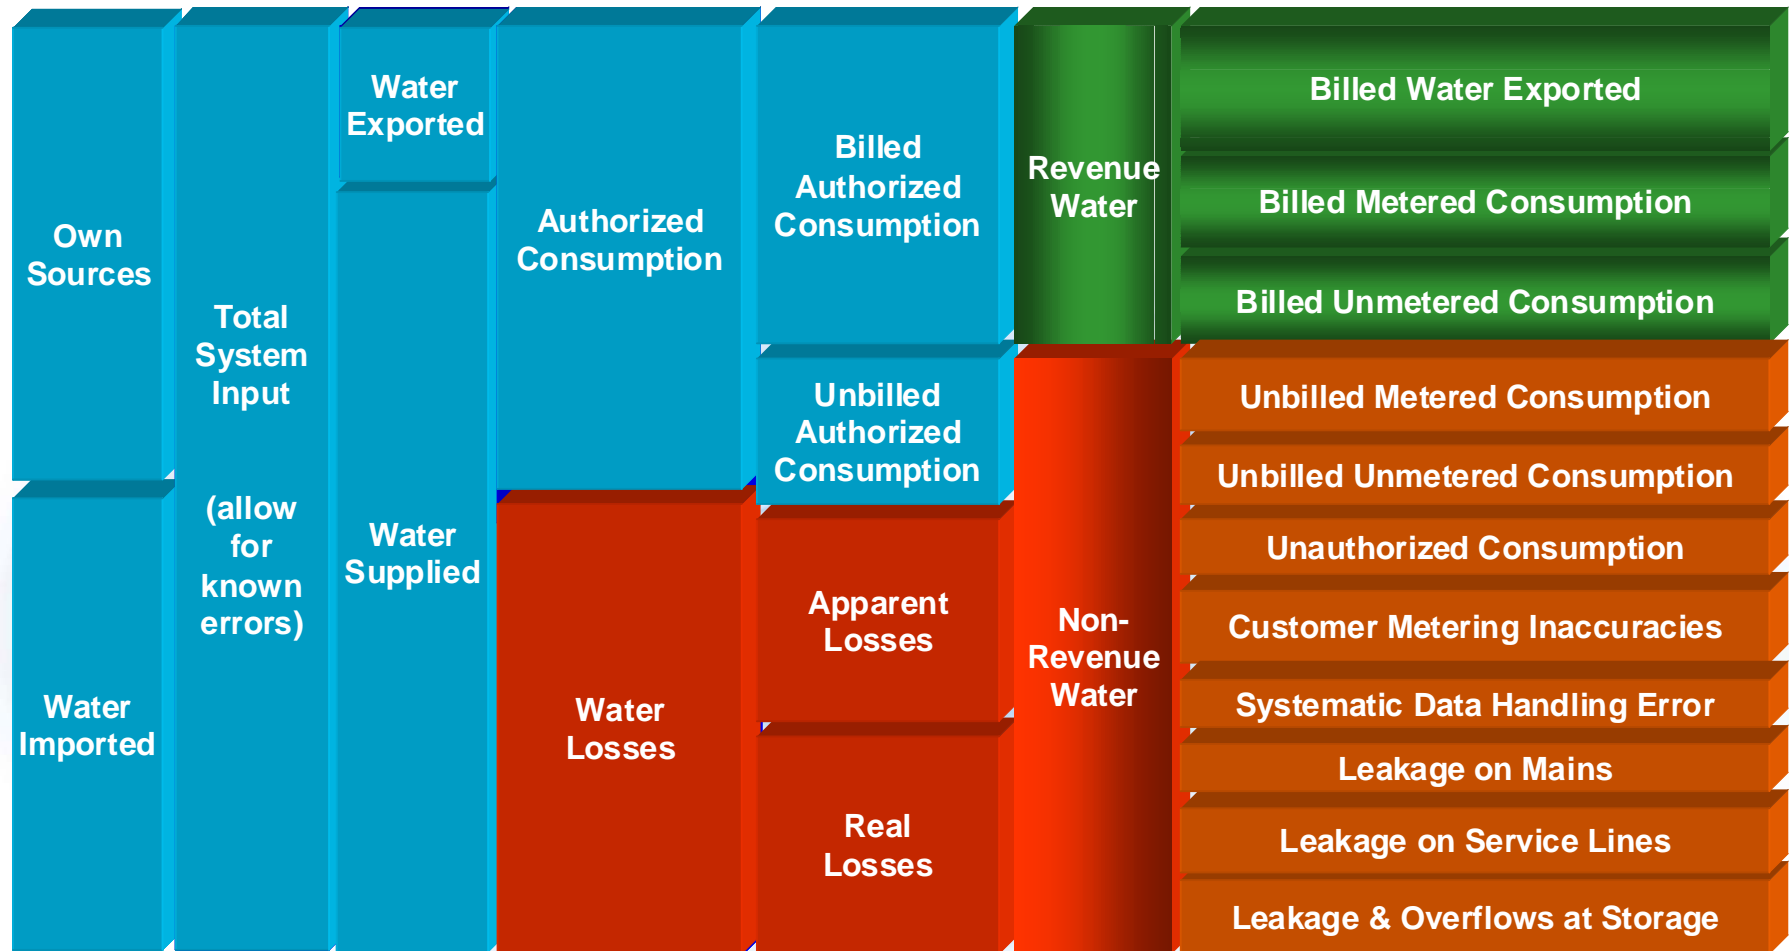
Own Sources

Water Imported

Total System Input

(allow for known errors)

Water Exported

Water Supplied

Authorized Consumption

Water Losses

Billed Authorized Consumption

Unbilled Authorized Consumption

Apparent Losses

Real Losses

Revenue Water

Non-Revenue Water

Billed Water Exported

Billed Metered Consumption

Billed Unmetered Consumption

Unbilled Metered Consumption

Unbilled Unmetered Consumption

Unauthorized Consumption

Customer Metering Inaccuracies

Systematic Data Handling Error

Leakage on Mains

Leakage on Service Lines

Leakage & Overflows at Storage